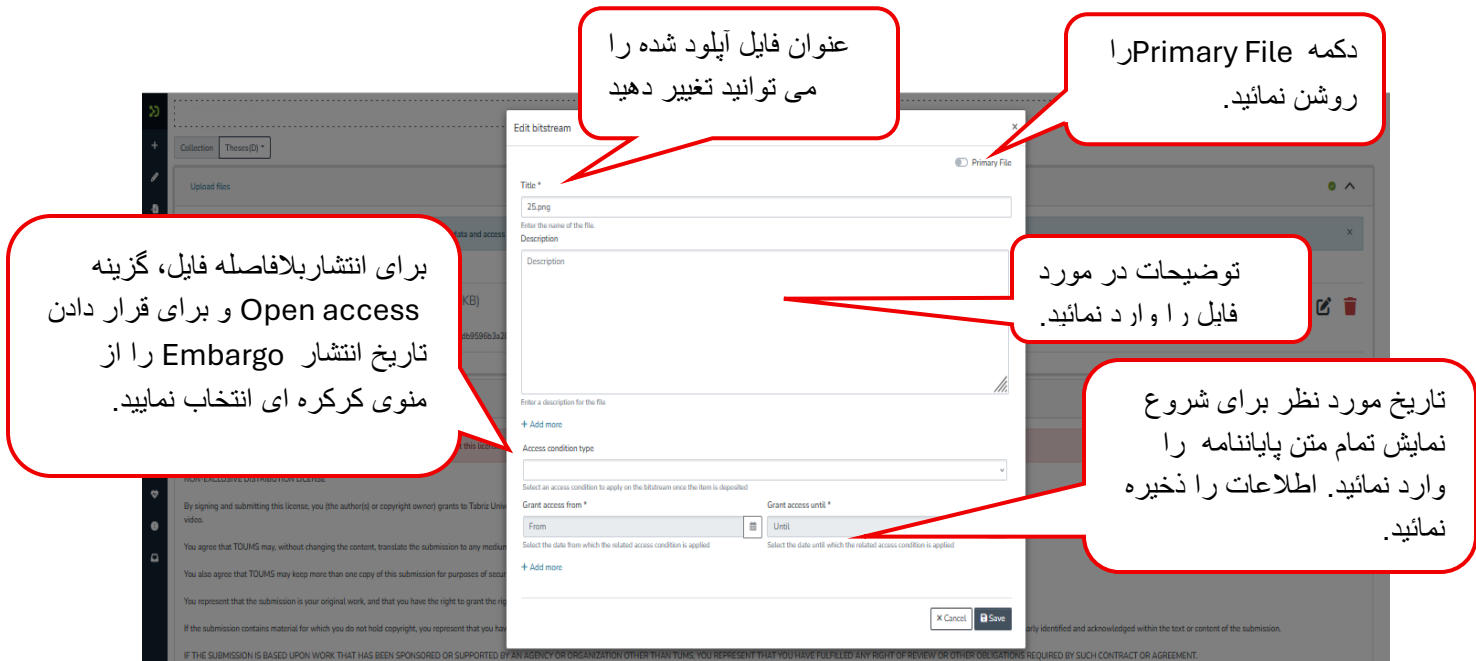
عنوان فایل آپلود شده را می توانید تغییر دهید

دکمه Primary Fileرا روشن نمائید.

Collection Theses(D) *

Upload files

Edit bitstream ×

Primary File

Title *

25.png

Enter the name of the file.

Description

Description

Enter a description for the file

+ Add more

Access condition type

Select an access condition to apply on the bitstream once the item is deposited

Grant access from *

From

Select the date from which the related access condition is applied

Grant access until *

Until

Select the date until which the related access condition is applied

+ Add more

× Cancel Save

برای انتشاربلافاصله فایل، گزینه Open access و برای قرار دادن تاریخ انتشار Embargo را از منوی کرکره ای انتخاب نمایید.

توضیحات در مورد فایل ر ا و ار د نمائید.

تاریخ مورد نظر برای شروع نمایش تمام متن پایاننامه را وارد نمائید. اطلاعات را ذخیره نمائید.

KB)

db9596b3a2

ata and access

this licen

NON-EXCLUSIVE DISTRIBUTION LICENSE

By signing and submitting this license, you (the author(s) or copyright owner) grants to Tabriz Univ video.

You agree that TOUMS may, without changing the content, translate the submission to any medium

You also agree that TOUMS may keep more than one copy of this submission for purposes of secur

You represent that the submission is your original work, and that you have the right to grant the rig

If the submission contains material for which you do not hold copyright, you represent that you hav arly identified and acknowledged within the text or content of the submission.

IF THE SUBMISSION IS BASED UPON WORK THAT HAS BEEN SPONSORED OR SUPPORTED BY AN AGENCY OR ORGANIZATION OTHER THAN TUMS, YOU REPRESENT THAT YOU HAVE FULFILLED ANY RIGHT OF REVIEW OR OTHER OBLIGATIONS REQUIRED BY SUCH CONTRACT OR AGREEMENT.